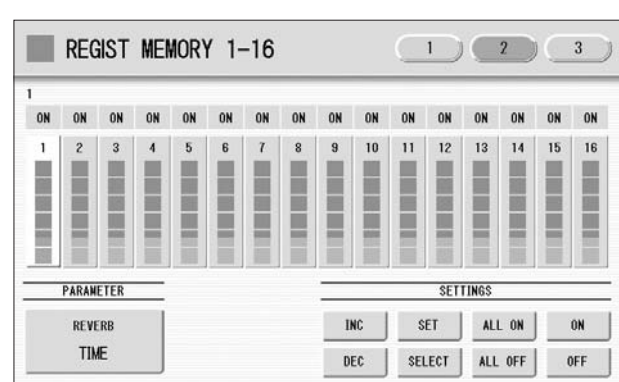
REGIST MEMORY 1-16

1 2 3

1

| ON | ON | ON | ON | ON | ON | ON | ON | ON | ON | ON | ON | ON | ON | ON | ON |
|---|---|---|---|---|---|---|---|---|---|---|---|---|---|---|---|
| 1 | 2 | 3 | 4 | 5 | 6 | 7 | 8 | 9 | 10 | 11 | 12 | 13 | 14 | 15 | 16 |

PARAMETER

REVERB
TIME

SETTINGS

INC SET ALL ON ON

DEC SELECT ALL OFF OFF